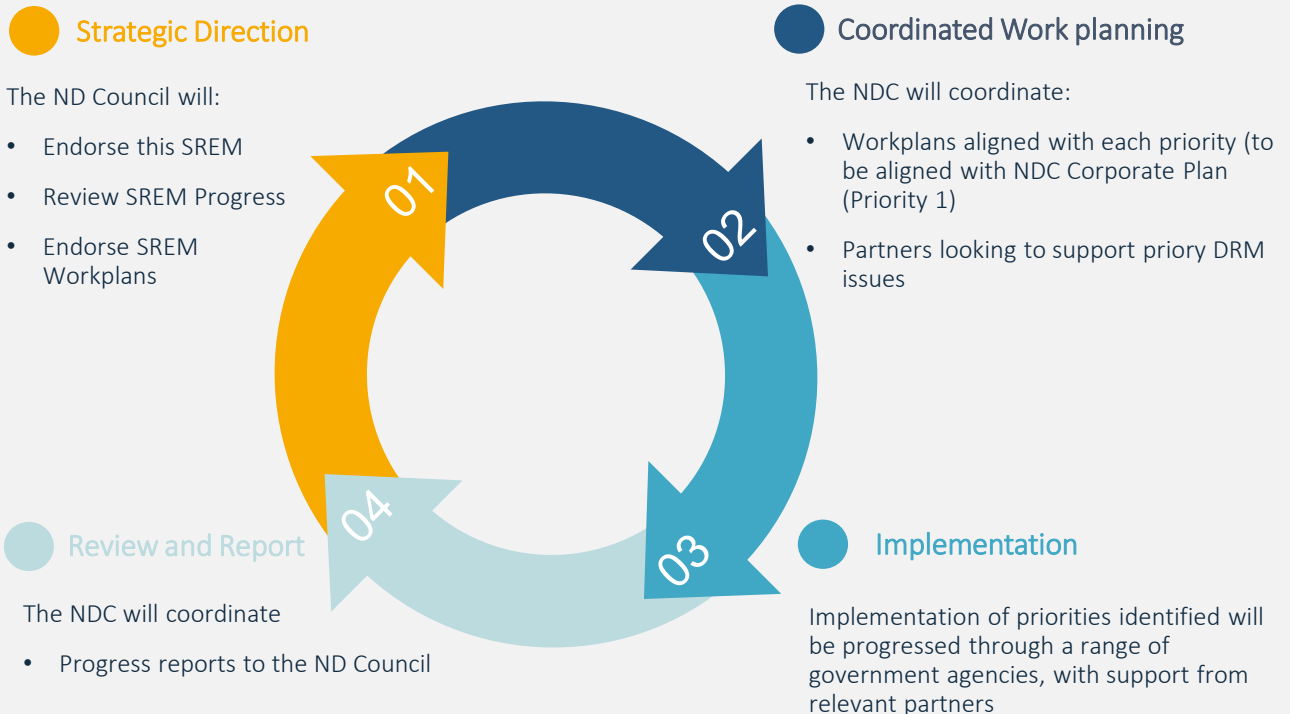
Strategic Direction

The ND Council will:

- Endorse this SREM
- Review SREM Progress
- Endorse SREM Workplans

Coordinated Work planning

The NDC will coordinate:

- Workplans aligned with each priority (to be aligned with NDC Corporate Plan (Priority 1)
- Partners looking to support priory DRM issues

01

02

03

04

Review and Report

The NDC will coordinate

- Progress reports to the ND Council

Implementation

Implementation of priorities identified will be progressed through a range of government agencies, with support from relevant partners